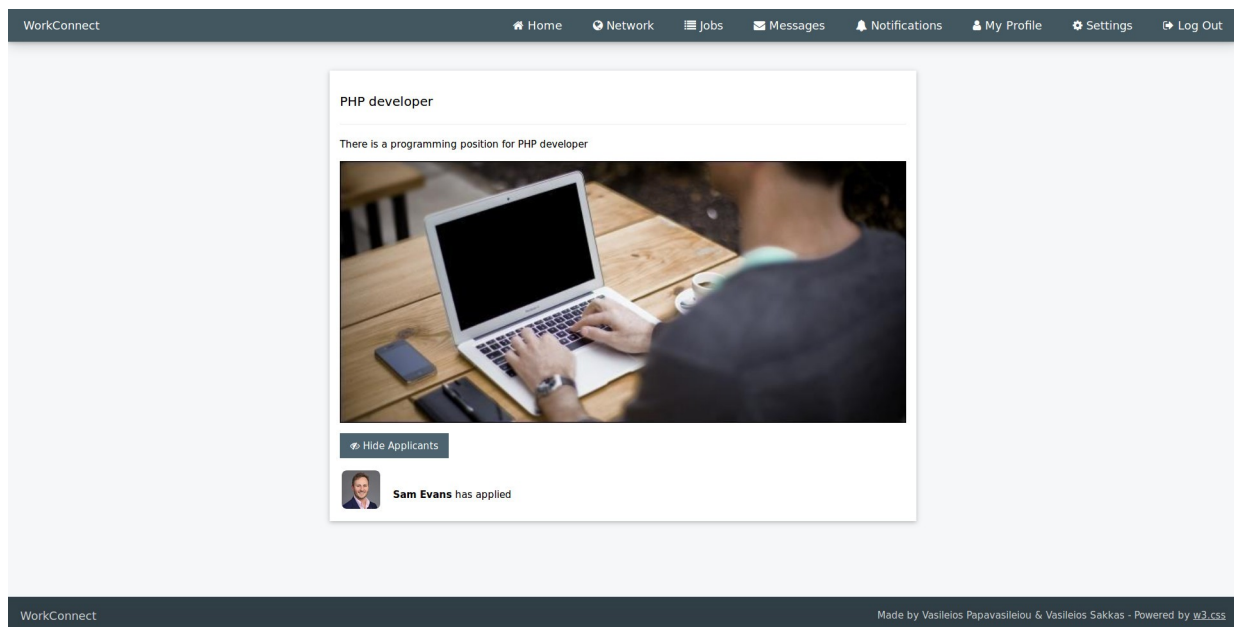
WorkConnect

Home Network Jobs Messages Notifications My Profile Settings Log Out

PHP developer

There is a programming position for PHP developer

Hide Applicants

**Sam Evans** has applied

WorkConnect

Made by Vasileios Papavasileiou & Vasileios Sakkas - Powered by w3.css